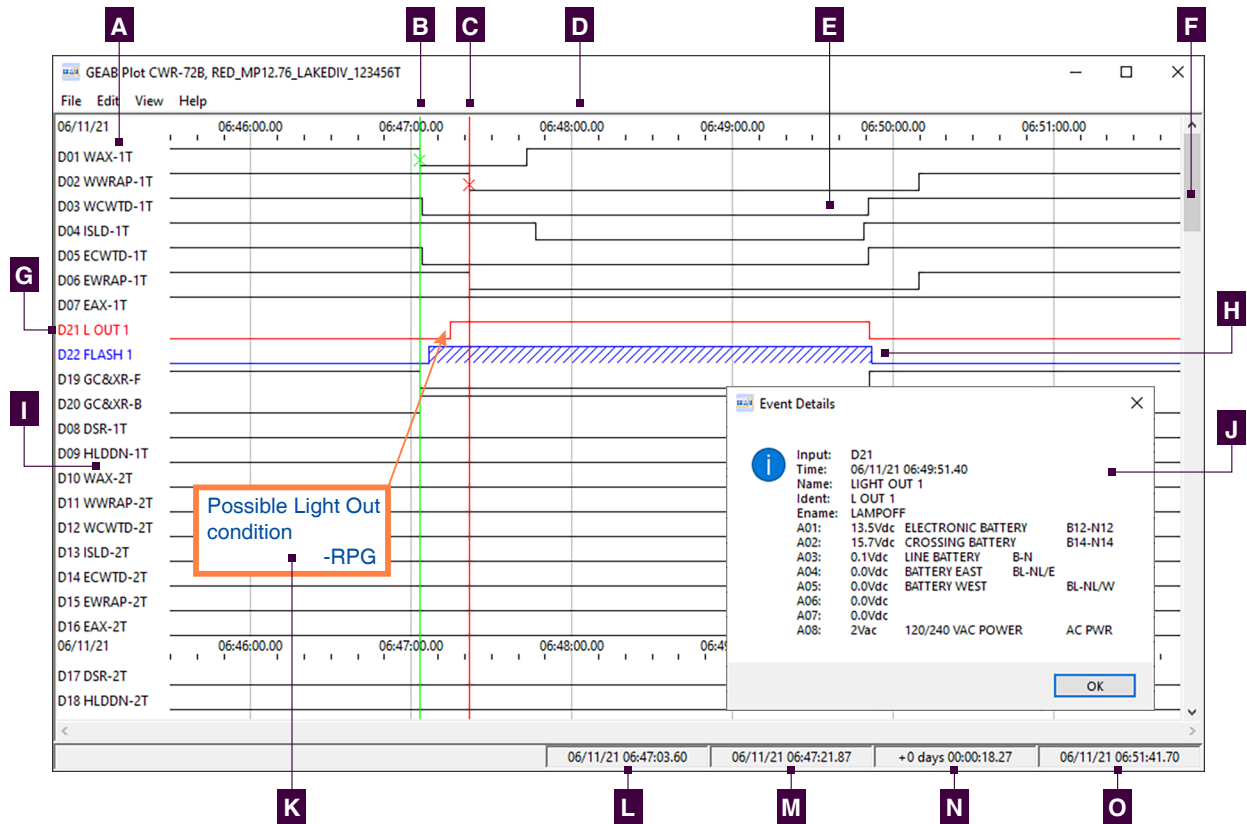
A B C D E F

GEAB Plot CWR-72B, RED_MP12.76_LAKEDIV_123456T

File Edit View Help

06/11/21 06:46:00.00 06:47:00.00 06:48:00.00 06:49:00.00 06:50:00.00 06:51:00.00

D01 WAX-1T
D02 WWRAP-1T
D03 WCWTD-1T
D04 ISLD-1T
D05 ECWTD-1T
D06 EWRAP-1T
D07 EAX-1T
D21 L OUT 1
D22 FLASH 1
D19 GC&XR-F
D20 GC&XR-B
D08 DSR-1T
D09 HLDDN-1T
D10 WAX-2T
D11 WWRAP-2T
D12 WCWTD-2T
D13 ISLD-2T
D14 ECWTD-2T
D15 EWRAP-2T
D16 EAX-2T
06/11/21 06:46:00.00 06:47:00.00 06:48:00.00 06:49
D17 DSR-2T
D18 HLDDN-2T

G H I J

Possible Light Out condition
-RPG

Event Details

Input: D21
Time: 06/11/21 06:49:51.40
Name: LIGHT OUT 1
Ident: L OUT 1
Ename: LAMPOFF
A01: 13.5Vdc ELECTRONIC BATTERY B12-N12
A02: 15.7Vdc CROSSING BATTERY B14-N14
A03: 0.1Vdc LINE BATTERY B-N
A04: 0.0Vdc BATTERY EAST BL-NL/E
A05: 0.0Vdc BATTERY WEST BL-NL/W
A06: 0.0Vdc
A07: 0.0Vdc
A08: 2Vac 120/240 VAC POWER AC PWR

OK

06/11/21 06:47:03.60 | 06/11/21 06:47:21.87 | +0 days 00:00:18.27 | 06/11/21 06:51:41.70

K L M N O